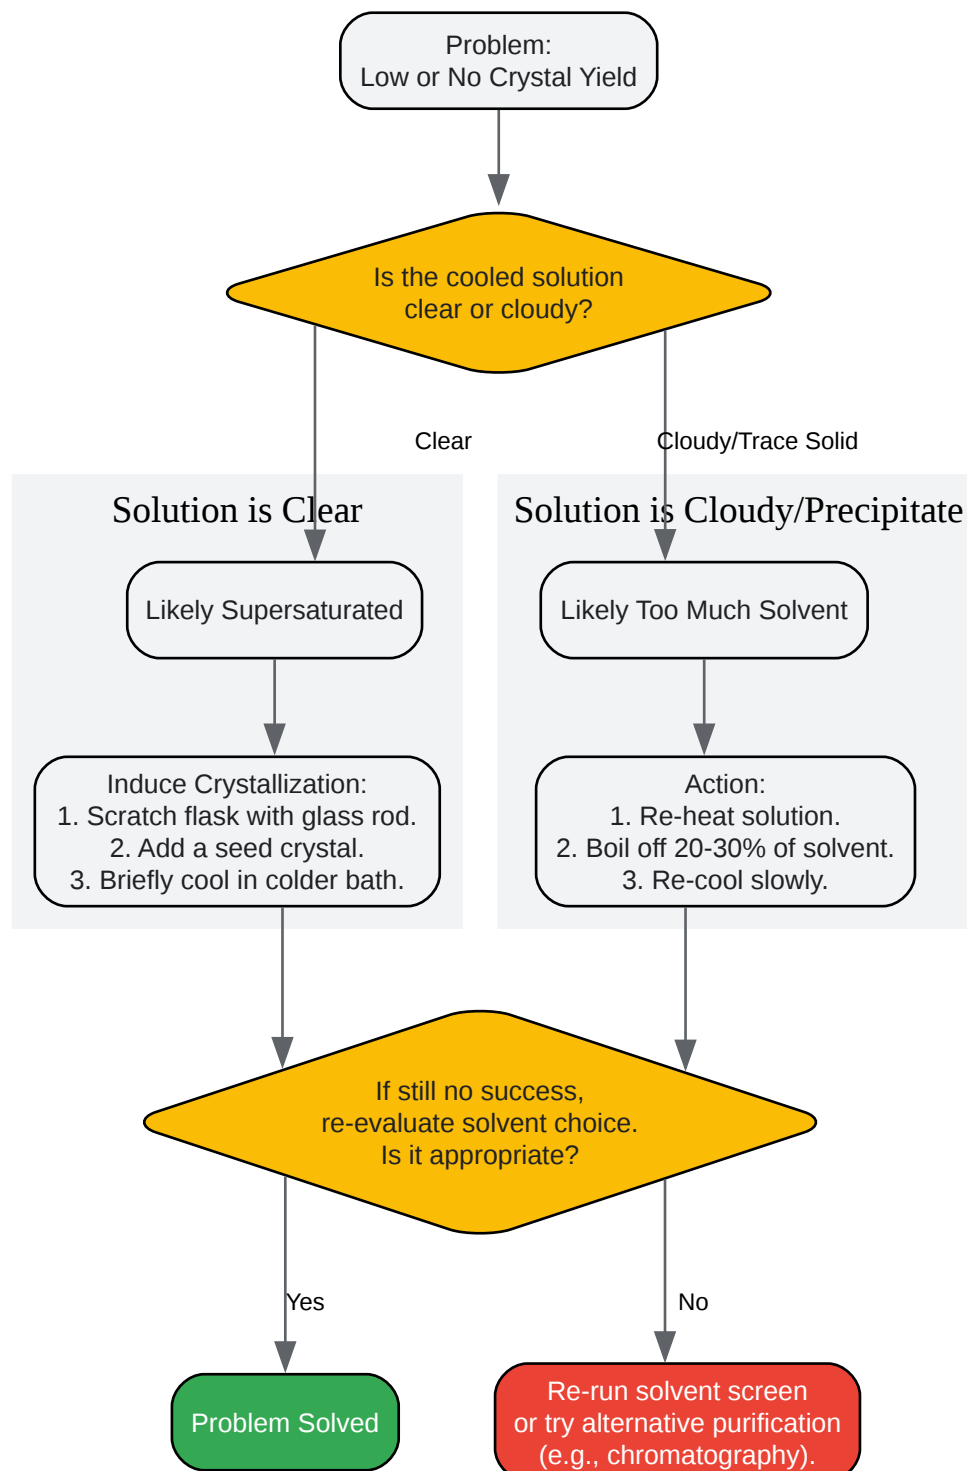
Problem:
Low or No Crystal Yield

Is the cooled solution clear or cloudy?

Clear

Cloudy/Trace Solid

Solution is Clear

Likely Supersaturated

Induce Crystallization:
1. Scratch flask with glass rod.
2. Add a seed crystal.
3. Briefly cool in colder bath.

Solution is Cloudy/Precipitate

Likely Too Much Solvent

Action:
1. Re-heat solution.
2. Boil off 20-30% of solvent.
3. Re-cool slowly.

If still no success, re-evaluate solvent choice. Is it appropriate?

Yes

No

Problem Solved

Re-run solvent screen or try alternative purification (e.g., chromatography).